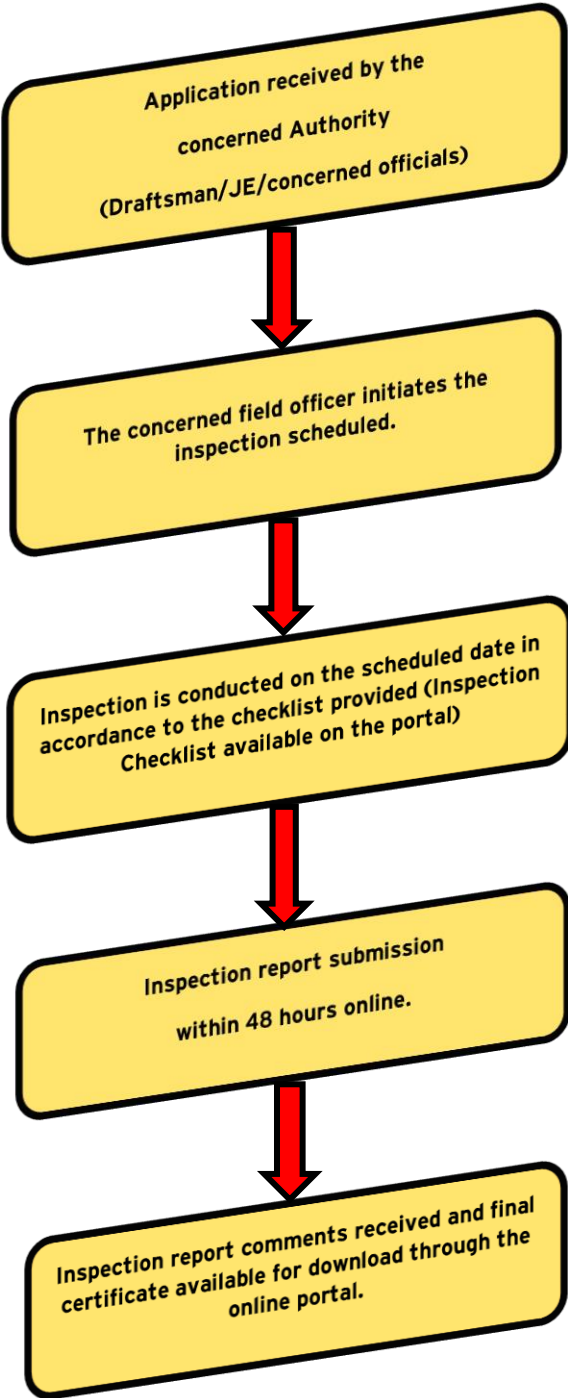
Application received by the

concerned Authority

(Draftsman/JE/concerned officials)

The concerned field officer initiates the inspection scheduled.

Inspection is conducted on the scheduled date in accordance to the checklist provided (Inspection Checklist available on the portal)

Inspection report submission

within 48 hours online.

Inspection report comments received and final certificate available for download through the online portal.